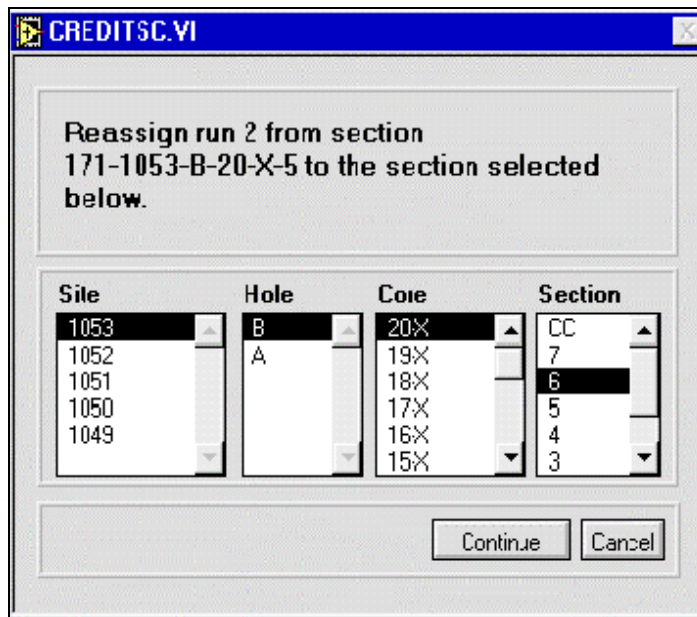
CREDITSC.VI

Reassign run 2 from section 171-1053-B-20-X-5 to the section selected below.

| Site | Hole | Core | Section |
|---|---|---|---|
| 1053 | B | 20X | CC |
| 1052 | A | 19X | 7 |
| 1051 | | 18X | 6 |
| 1050 | | 17X | 5 |
| 1049 | | 16X | 4 |
| | | 15X | 3 |

Continue Cancel